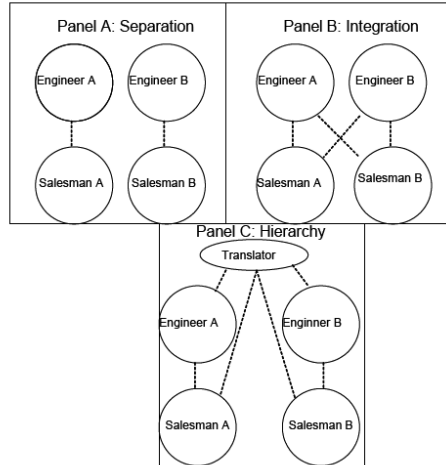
Panel A: Separation

Engineer A

Engineer B

Salesman A

Salesman B

Panel B: Integration

Engineer A

Engineer B

Salesman A

Salesman B

Panel C: Hierarchy

Translator

Engineer A

Enginner B

Salesman A

Salesman B